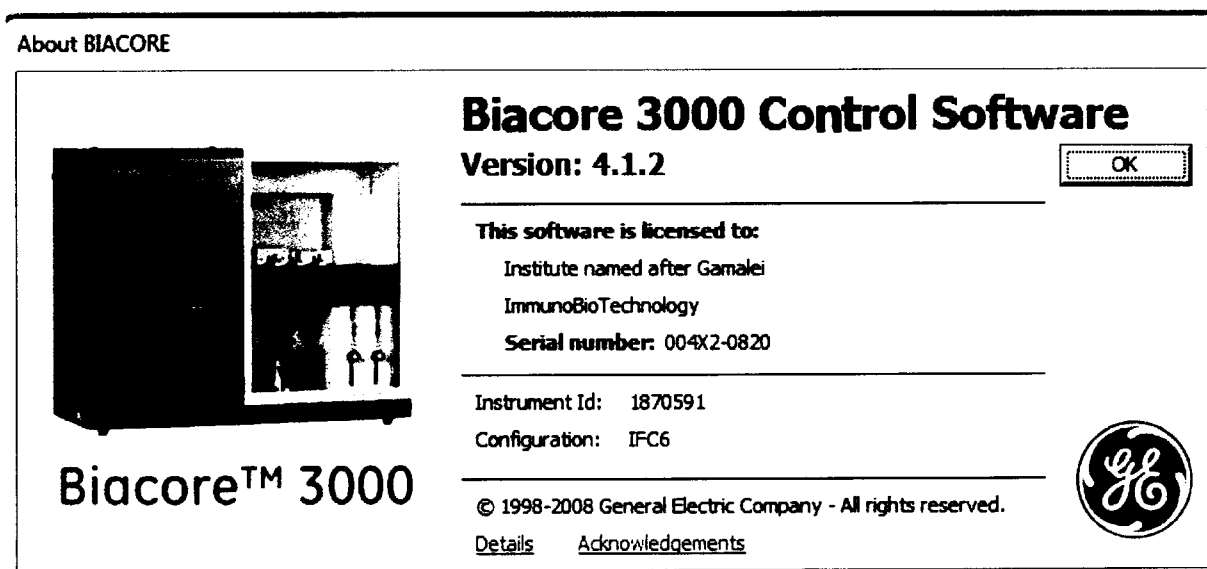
About BIACORE

Biacore 3000 Control Software

Version: 4.1.2

OK

This software is licensed to:

Institute named after Gamalei

ImmunoBioTechnology

Serial number: 004X2-0820

Instrument Id: 1870591

Configuration: IFC6

Biacore™ 3000

© 1998-2008 General Electric Company - All rights reserved.

Details Acknowledgements